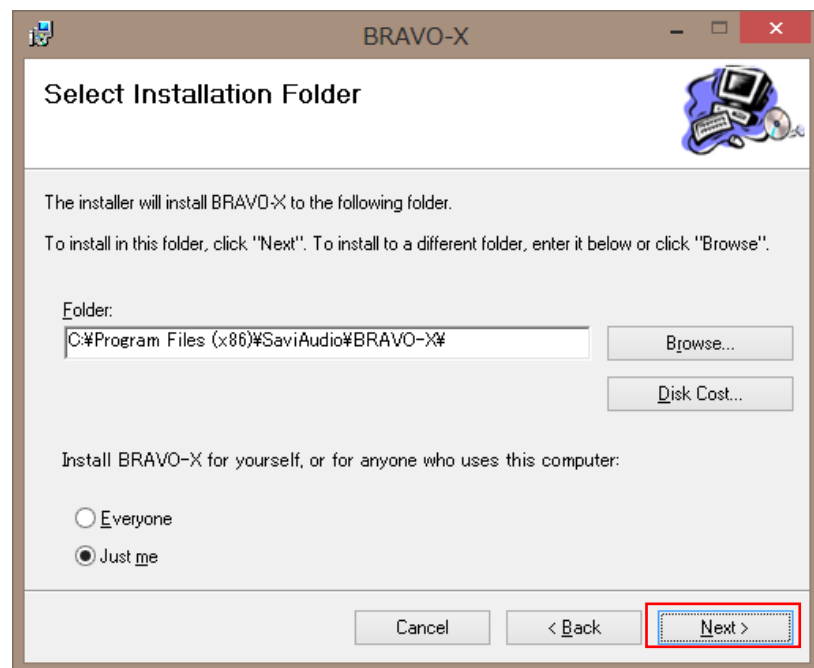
BRAVO-X

Select Installation Folder

The installer will install BRAVO-X to the following folder.

To install in this folder, click "Next". To install to a different folder, enter it below or click "Browse".

Folder:

C:¥Program Files (x86)¥SaviAudio¥BRAVO-X¥

Browse...

Disk Cost...

Install BRAVO-X for yourself, or for anyone who uses this computer:

Everyone

Just me

Cancel

< Back

Next >